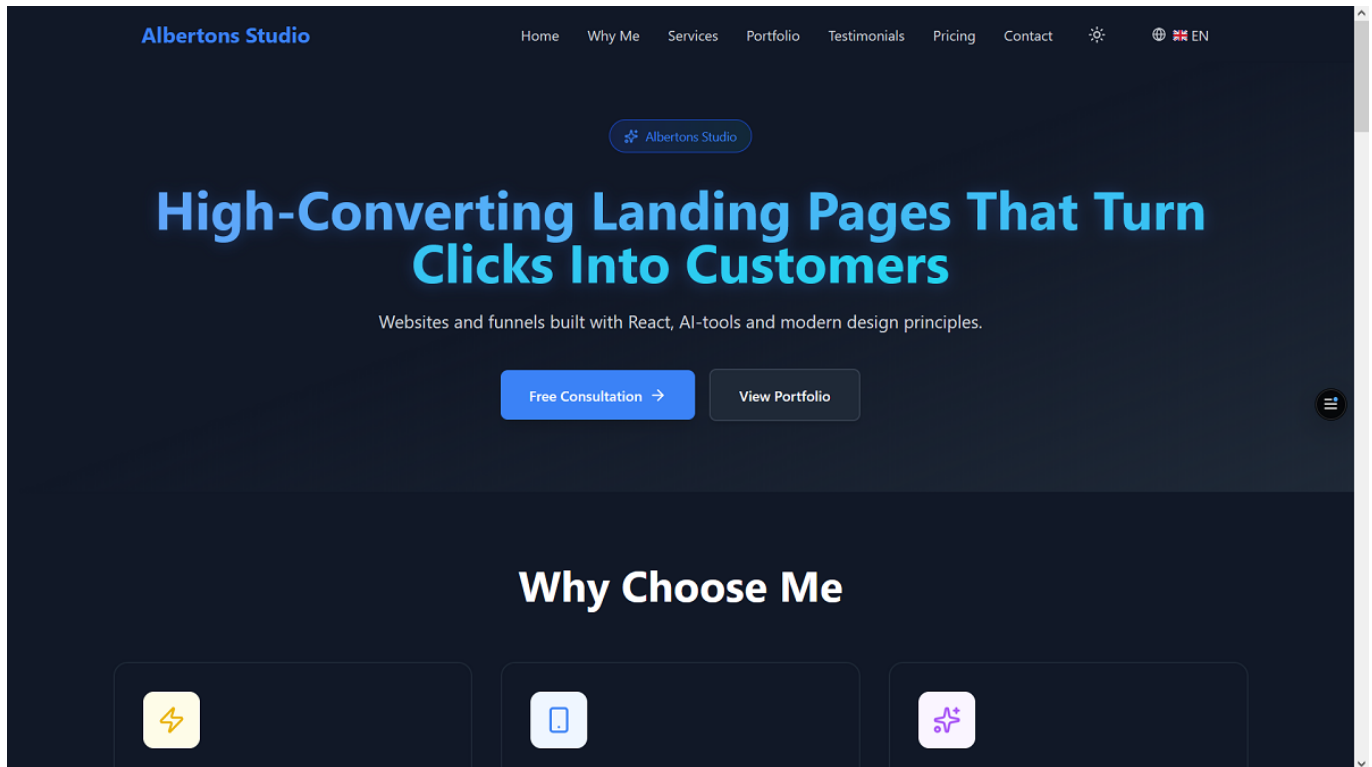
Albertons Studio

Home Why Me Services Portfolio Testimonials Pricing Contact EN

Albertons Studio

High-Converting Landing Pages That Turn Clicks Into Customers

Websites and funnels built with React, AI-tools and modern design principles.

Free Consultation →

View Portfolio

Why Choose Me